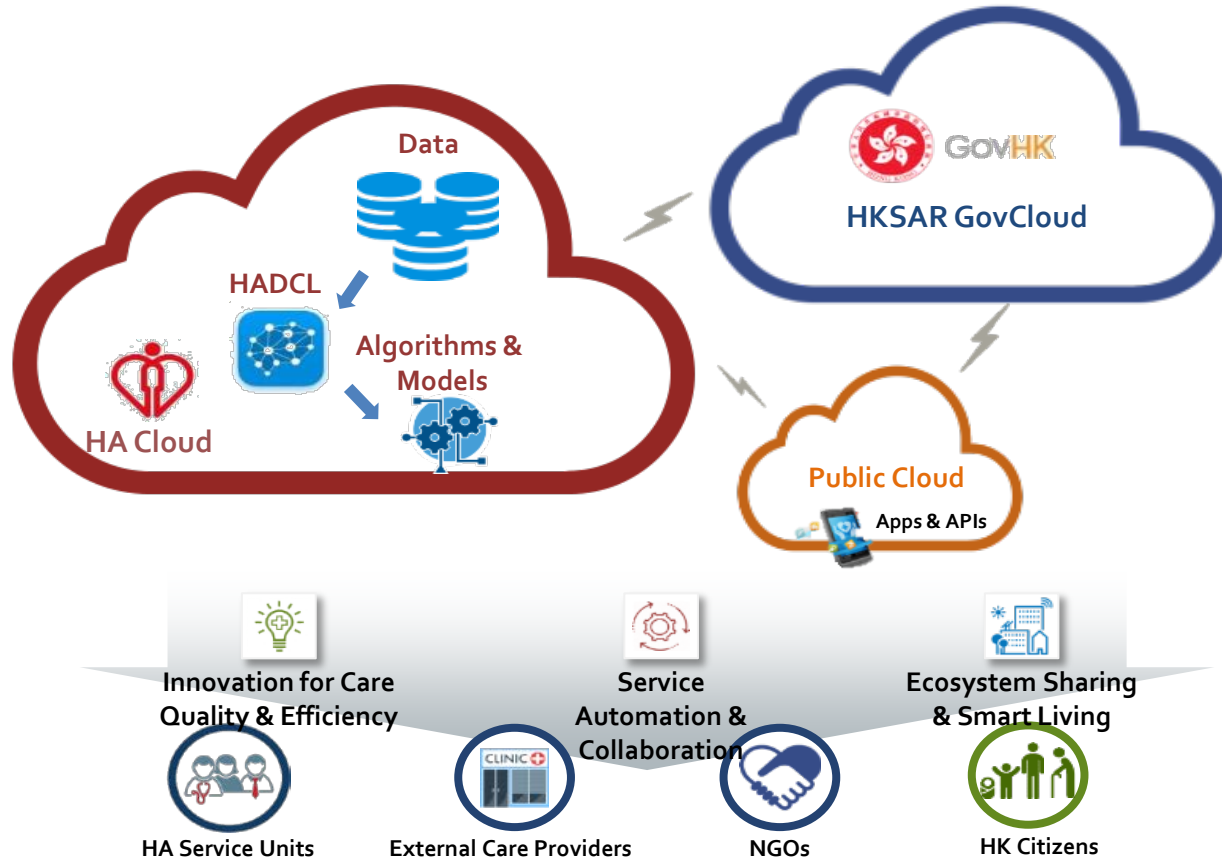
Data

HADCL

Algorithms & Models

HA Cloud

GovHK

HKSAR GovCloud

Public Cloud

Apps & APIs

Innovation for Care Quality & Efficiency

Service Automation & Collaboration

Ecosystem Sharing & Smart Living

CLINIC

HA Service Units

External Care Providers

NGOs

HK Citizens